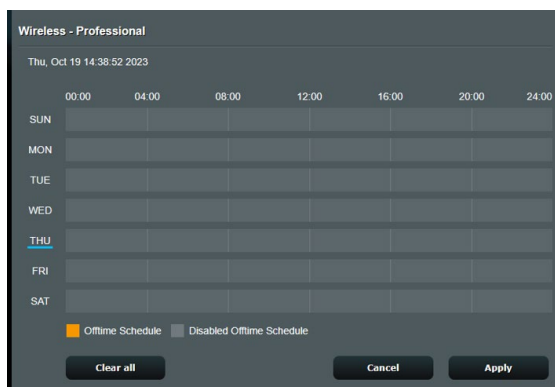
Wireless - Professional

Thu, Oct 19 14:38:52 2023

| | 00:00 | 04:00 | 08:00 | 12:00 | 16:00 | 20:00 | 24:00 |
|---|---|---|---|---|---|---|---|
| SUN | | | | | | | |
| MON | | | | | | | |
| TUE | | | | | | | |
| WED | | | | | | | |
| THU | | | | | | | |
| FRI | | | | | | | |
| SAT | | | | | | | |

Offtime Schedule Disabled Offtime Schedule

Clear all

Cancel

Apply